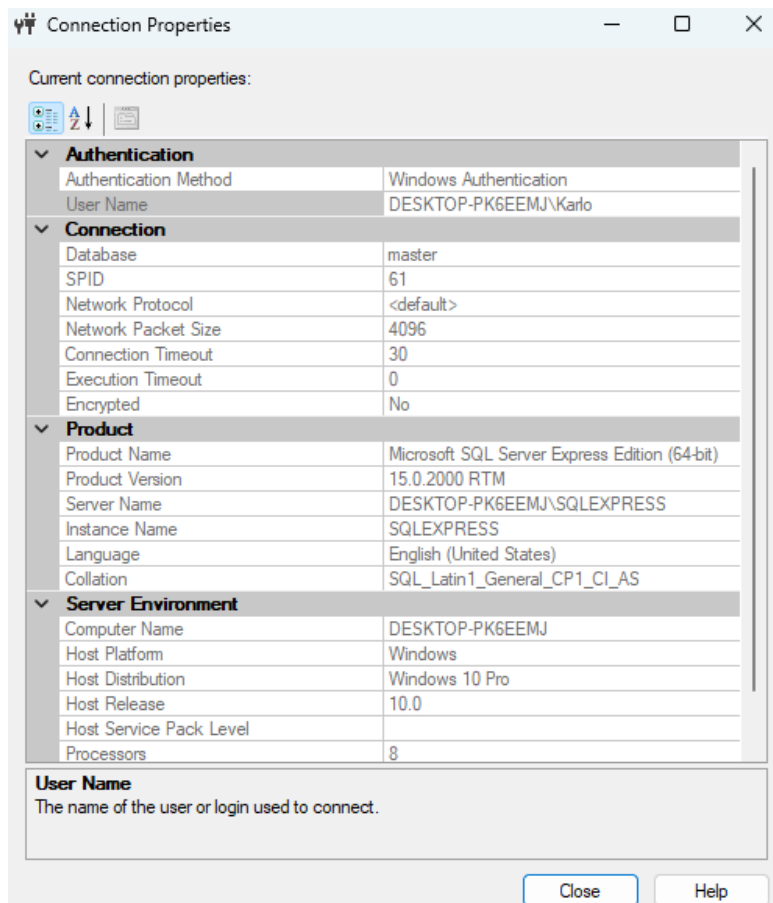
Connection Properties

Current connection properties:

Authentication

| | |
|---|---|
| Authentication Method | Windows Authentication |
| User Name | DESKTOP-PK6EEMJ\Karlo |

Connection

| | |
|---|---|
| Database | master |
| SPID | 61 |
| Network Protocol | <default> |
| Network Packet Size | 4096 |
| Connection Timeout | 30 |
| Execution Timeout | 0 |
| Encrypted | No |

Product

| | |
|---|---|
| Product Name | Microsoft SQL Server Express Edition (64-bit) |
| Product Version | 15.0.2000 RTM |
| Server Name | DESKTOP-PK6EEMJ\SQLEXPRESS |
| Instance Name | SQLEXPRESS |
| Language | English (United States) |
| Collation | SQL_Latin1_General_CP1_CI_AS |

Server Environment

| | |
|---|---|
| Computer Name | DESKTOP-PK6EEMJ |
| Host Platform | Windows |
| Host Distribution | Windows 10 Pro |
| Host Release | 10.0 |
| Host Service Pack Level | |
| Processors | 8 |

User Name
The name of the user or login used to connect.

Close Help